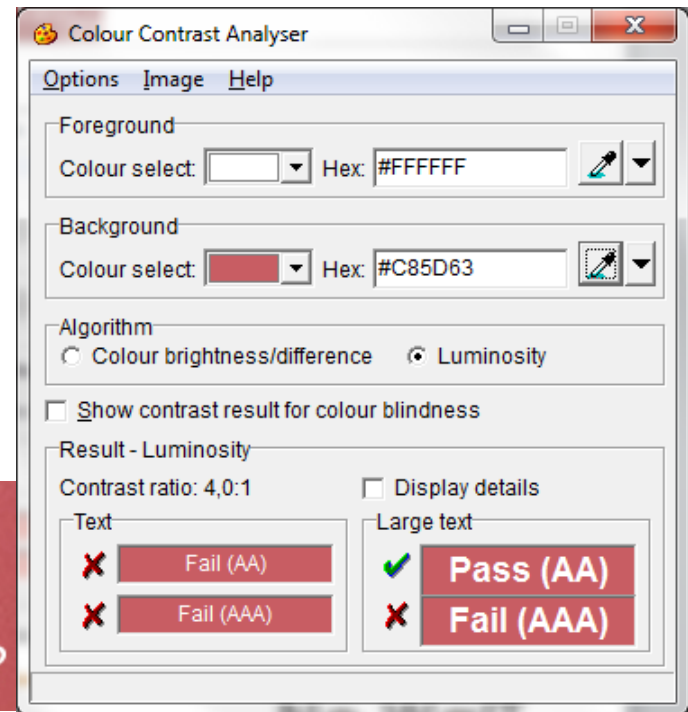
Colour Contrast Analyser

Options Image Help

Foreground
Colour select: Hex: #FFFFFF

Background
Colour select: Hex: #C85D63

Algorithm
Colour brightness/difference Luminosity

Show contrast result for colour blindness

Result - Luminosity
Contrast ratio: 4,0:1
Display details

Text
Fail (AA)
Fail (AAA)

Large text
Pass (AA)
Fail (AAA)